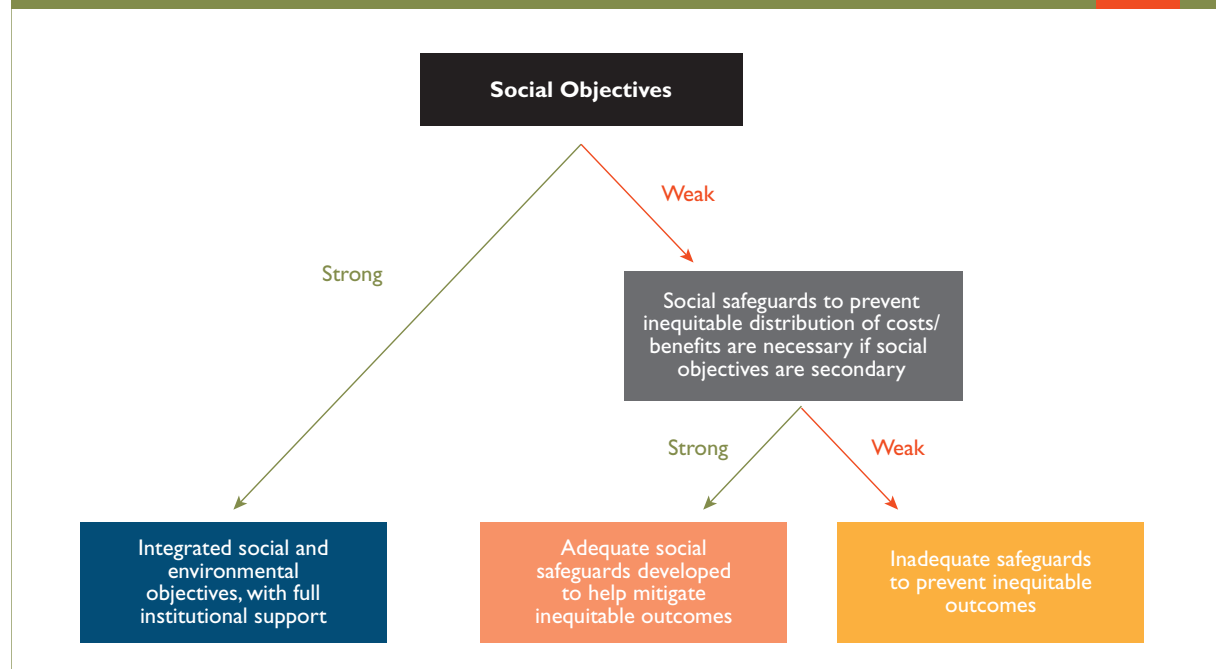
Social Objectives

Weak

Strong

Social safeguards to prevent inequitable distribution of costs/ benefits are necessary if social objectives are secondary

Strong

Weak

Integrated social and environmental objectives, with full institutional support

Adequate social safeguards developed to help mitigate inequitable outcomes

Inadequate safeguards to prevent inequitable outcomes